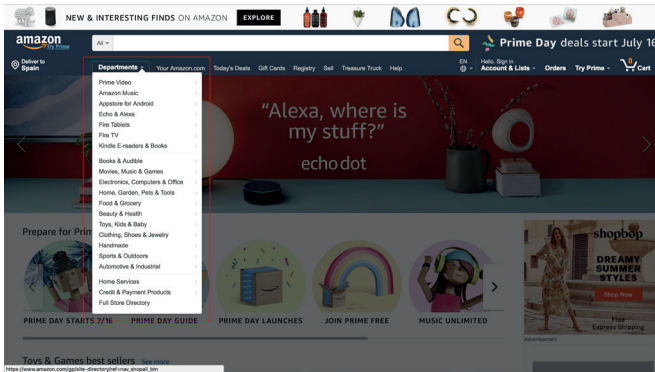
NEW & INTERESTING FINDS ON AMAZON EXPLORE

amazon Try Prime

All

Prime Day deals start July 16

Deliver to Spain

Departments

Your Amazon.com Today's Deals Gift Cards Registry Sell Treasure Truck Help

EN

Hello, Sign in Account & Lists

Orders Try Prime

0 Cart

Prime Video
Amazon Music
Appstore for Android
Echo & Alexa
Fire Tablets
Fire TV
Kindle E-readers & Books

Books & Audible
Movies, Music & Games
Electronics, Computers & Office
Home, Garden, Pets & Tools
Food & Grocery
Beauty & Health
Toys, Kids & Baby
Clothing, Shoes & Jewelry
Handmade
Sports & Outdoors
Automotive & Industrial

Home Services
Credit & Payment Products
Full Store Directory

"Alexa, where is my stuff?"

echo dot

Prepare for Prim

PRIME DAY STARTS 7/16

PRIME DAY GUIDE

PRIME DAY LAUNCHES

JOIN PRIME FREE

MUSIC UNLIMITED

shopbop

DREAMY SUMMER STYLES

Shop Now

Free Express Shipping

Advertisement

Toys & Games best sellers See more

https://www.amazon.com/gp/site-directory/ref=nav_shopall_btn